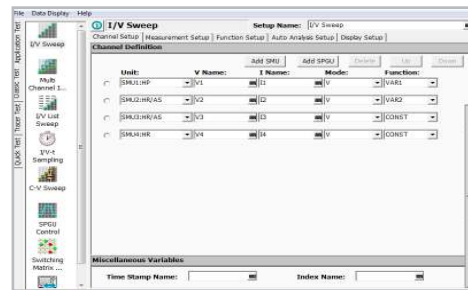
File Data Display Help

Quick Test Tracer Test Classic Test Application Test

I/V Sweep

Multi Channel I...

I/V List Sweep

I/V-t Sampling

C-V Sweep

SPGU Control

Switching Matrix ...

I/V Sweep Setup Name: I/V Sweep

Channel Setup | Measurement Setup | Function Setup | Auto Analysis Setup | Display Setup

Channel Definition

Add SMU Add SPGU Delete Up Down

| | Unit: | V Name: | I Name: | Mode: | Function: |
|---|---|---|---|---|---|
| | SMU1:HP | V1 | I1 | V | VAR1 |
| | SMU2:HR/AS | V2 | I2 | V | VAR2 |
| | SMU3:HR/AS | V3 | I3 | V | CONST |
| | SMU4:HR | V4 | I4 | V | CONST |

Miscellaneous Variables

Time Stamp Name: Index Name: